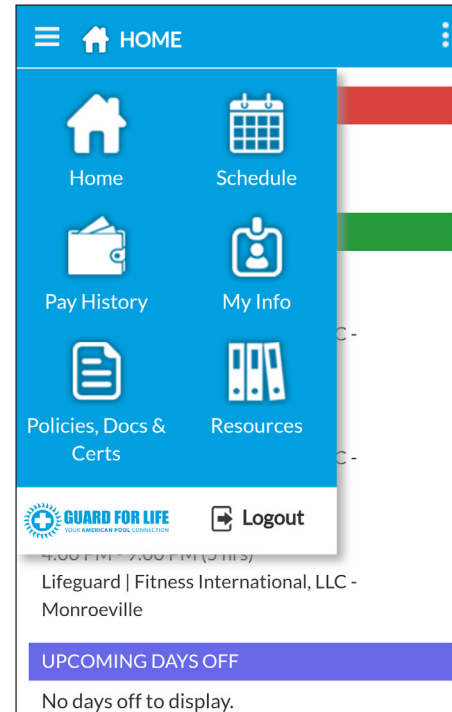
HOME

Home
Schedule
Pay History
My Info
Policies, Docs & Certs
Resources

GUARD FOR LIFE
YOUR AMERICAN POOL CONNECTION
Logout

C -

C -

4:00 PM - 9:00 PM (5 hrs)
Lifeguard | Fitness International, LLC - Monroeville

UPCOMING DAYS OFF
No days off to display.